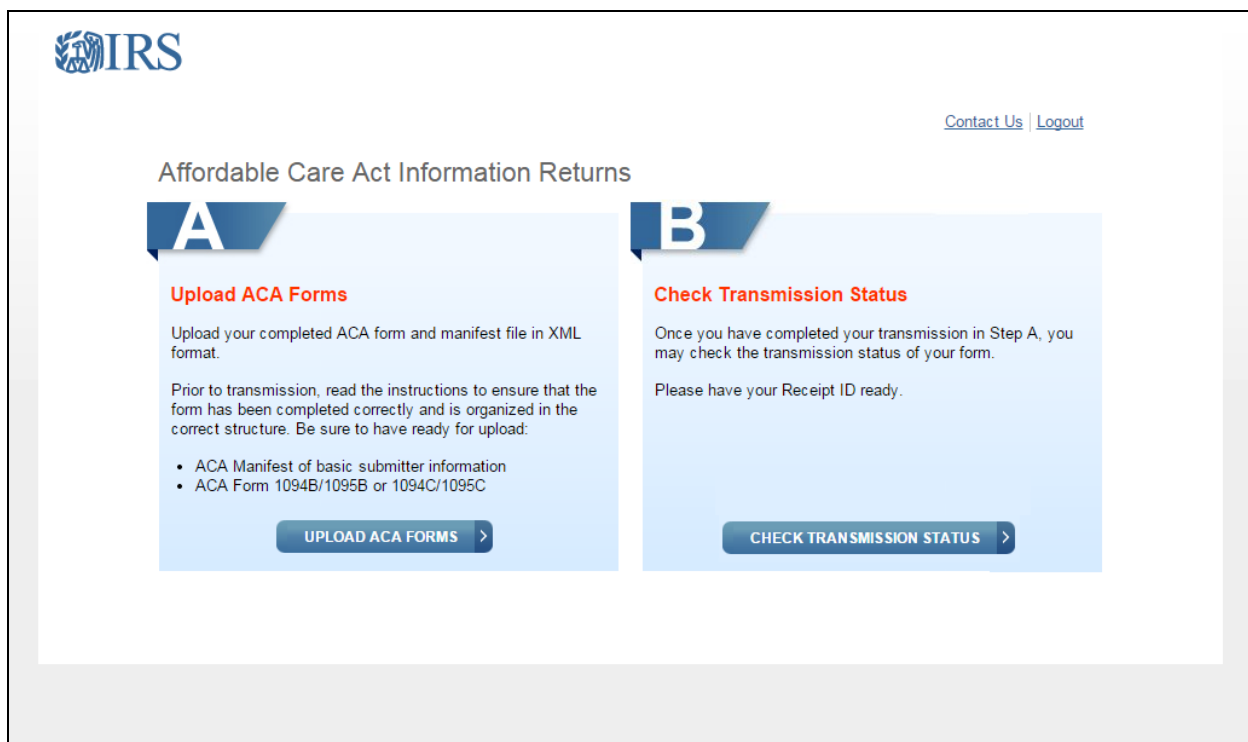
IRS

Contact Us | Logout

Affordable Care Act Information Returns

A

Upload ACA Forms

Upload your completed ACA form and manifest file in XML format.

Prior to transmission, read the instructions to ensure that the form has been completed correctly and is organized in the correct structure. Be sure to have ready for upload:

- ACA Manifest of basic submitter information
- ACA Form 1094B/1095B or 1094C/1095C

UPLOAD ACA FORMS >

B

Check Transmission Status

Once you have completed your transmission in Step A, you may check the transmission status of your form.

Please have your Receipt ID ready.

CHECK TRANSMISSION STATUS >